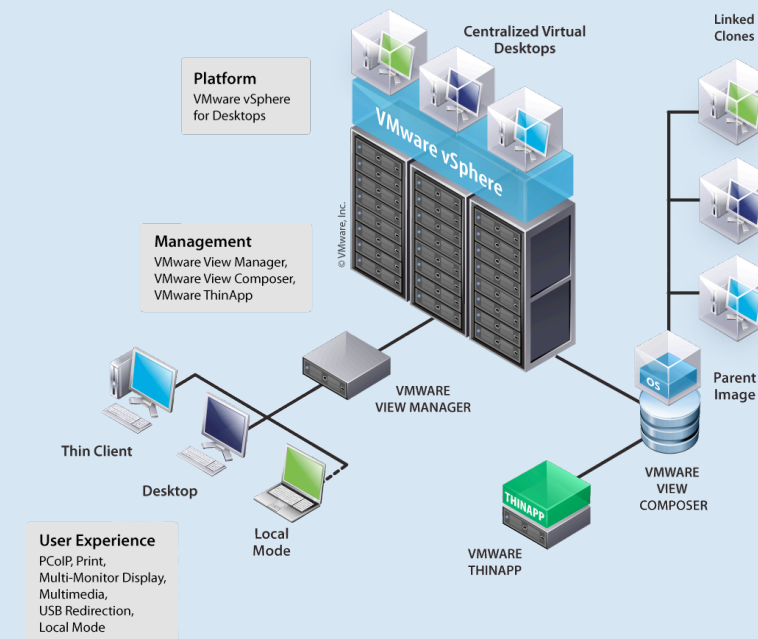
Centralized Virtual Desktops

Linked Clones

Platform
VMware vSphere for Desktops

VMware vSphere

© VMware, Inc.

Management
VMware View Manager,
VMware View Composer,
VMware ThinApp

VMWARE
VIEW MANAGER

OS

Parent Image

Thin Client

Desktop

Local Mode

VMWARE
VIEW
COMPOSER

THINAPP

VMWARE
THINAPP

User Experience
PCoIP, Print,
Multi-Monitor Display,
Multimedia,
USB Redirection,
Local Mode